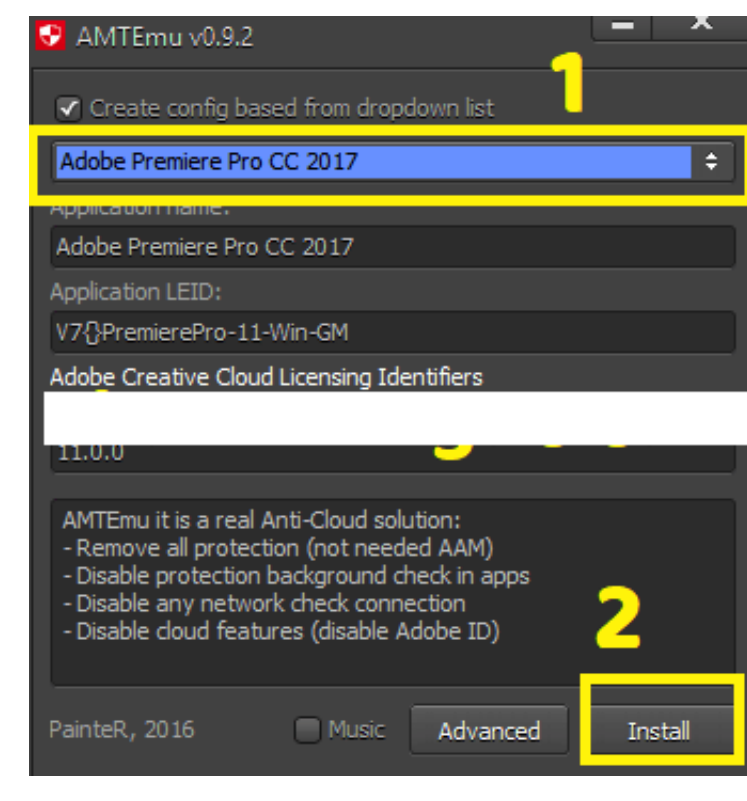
AMTEmu v0.9.2

1

Create config based from dropdown list

Adobe Premiere Pro CC 2017

Application name:

Adobe Premiere Pro CC 2017

Application LEID:

V7{}PremierePro-11-Win-GM

Adobe Creative Cloud Licensing Identifiers

11.0.0

AMTEmu it is a real Anti-Cloud solution:
- Remove all protection (not needed AAM)
- Disable protection background check in apps
- Disable any network check connection
- Disable cloud features (disable Adobe ID)

2

PainteR, 2016

Music

Advanced

Install